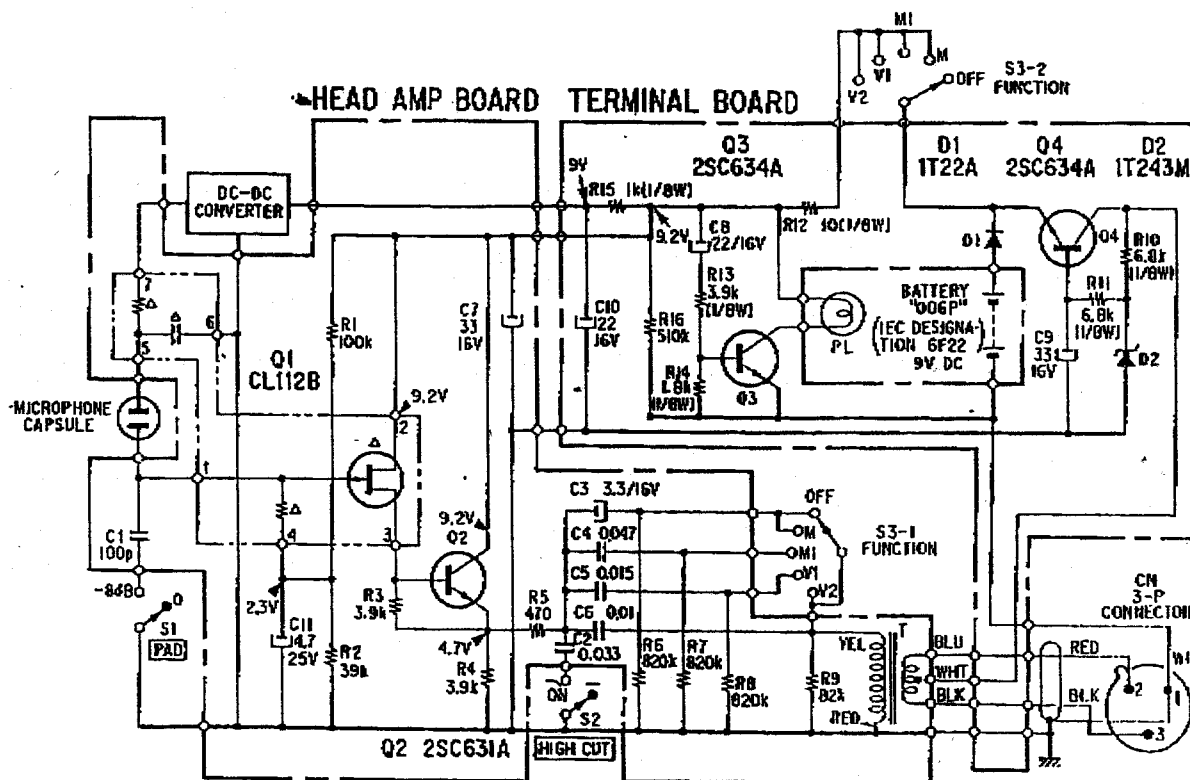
M1
V2
V1
M
OFF
S3-2
FUNCTION
HEAD AMP BOARD
TERMINAL BOARD
Q3
2SC634A
D1
1T22A
Q4
2SC634A
D2
1T243M
9V
R15 1k(1/8W)
R12 10(1/8W)
DC-DC CONVERTER
9.2V
C8 22/16V
D1
Q4
R10 6.8k (1/8W)
R13 3.9k (1/8W)
BATTERY "006P" (IEC DESIGNATION 6F22) 9V DC
R11 6.8k (1/8W)
7
Δ
6
5
R1 100k
C7 33 16V
C10 22 16V
R16 510k
PL
C9 33 16V
D2
Q1
CL112B
R14 1.8k (1/8W)
Q3
MICROPHONE CAPSULE
9.2V
2
Δ
1
Δ
4
3
C3 3.3/16V
OFF
9.2V
C4 0.047
M
M1
S3-1 FUNCTION
C1 100p
Q2
C5 0.015
V1
-848Ω
2.3V
R3 3.9k
R5 470
C6 0.01
V2
CN 3-P CONNECTOR
S1
PAD
C11 4.7 25V
R2 39k
4.7V
C2 0.033
R6 820k
R7 820k
R8 820k
YEL
T
BLU
WHT
BLK
RED
BLK
R4 3.9k
ON
S2
R9 82k
RED
2
1
3
Q2 2SC631A
HIGH CUT